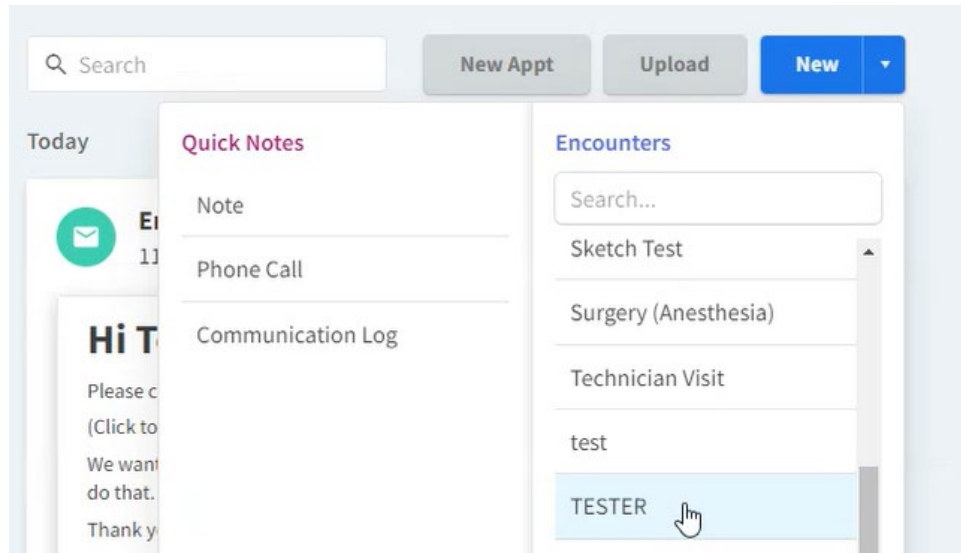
Search

New Appt

Upload

New

Today

E
11

Hi T

Please c

(Click to

We want
do that.

Thank y

Quick Notes

Note

Phone Call

Communication Log

Encounters

Search...

Sketch Test

Surgery (Anesthesia)

Technician Visit

test

TESTER